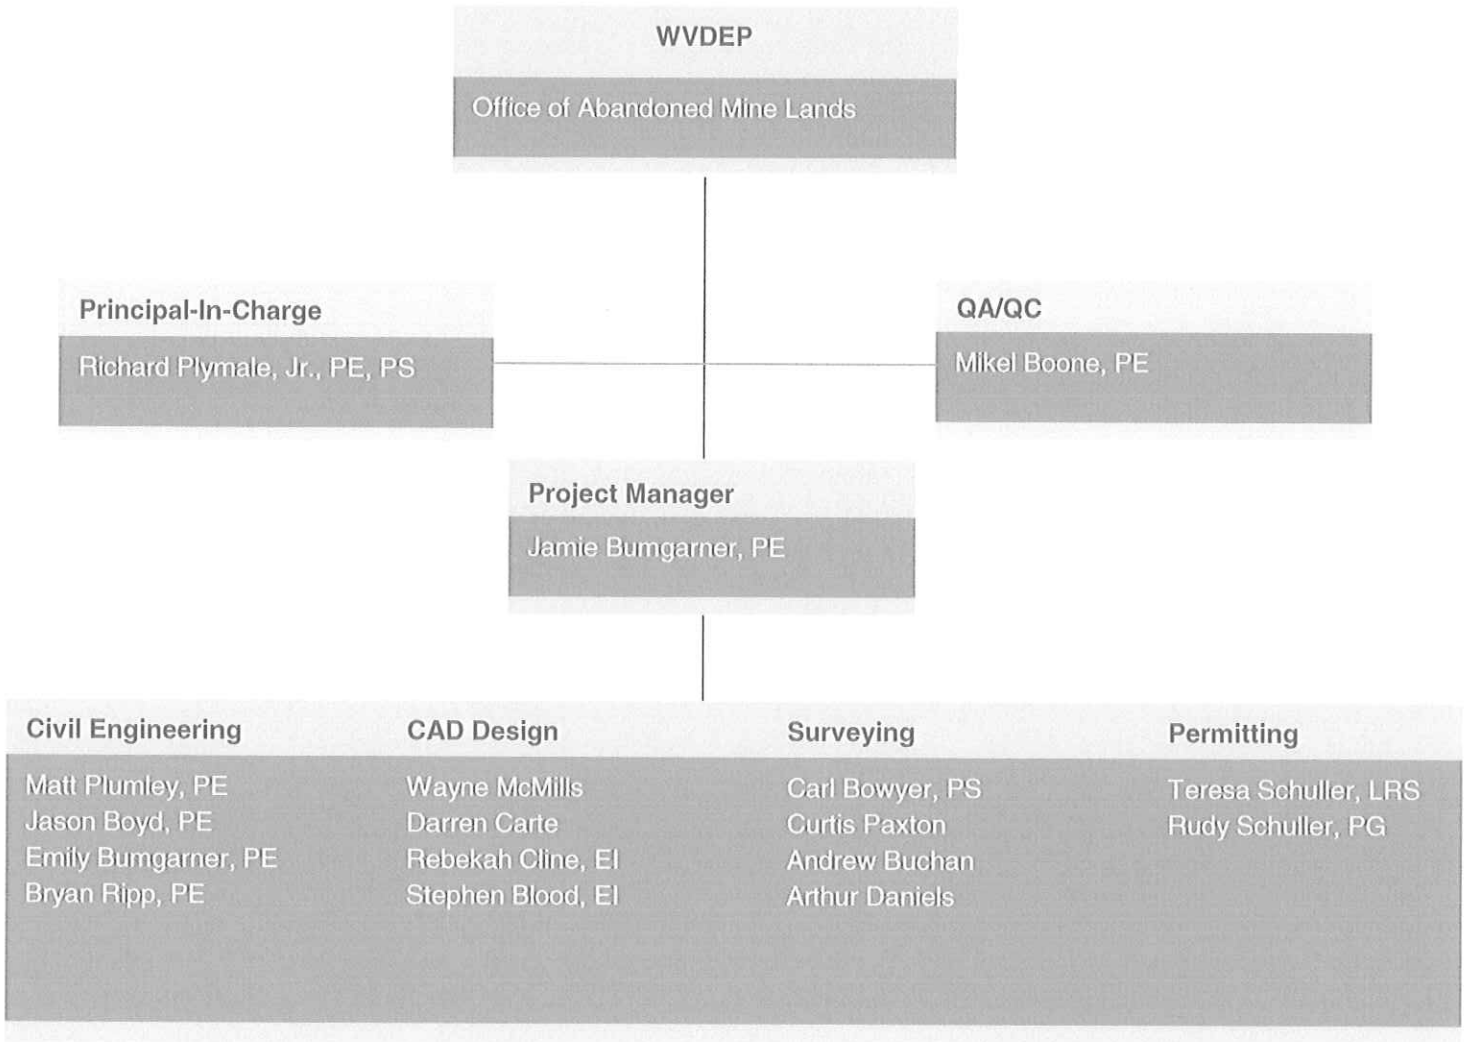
WVDEP

Office of Abandoned Mine Lands

Principal-In-Charge

Richard Plymale, Jr., PE, PS

QA/QC

Mikel Boone, PE

Project Manager

Jamie Bumgarner, PE

Civil Engineering

Matt Plumley, PE
Jason Boyd, PE
Emily Bumgarner, PE
Bryan Ripp, PE

CAD Design

Wayne McMills
Darren Carte
Rebekah Cline, EI
Stephen Blood, EI

Surveying

Carl Bowyer, PS
Curtis Paxton
Andrew Buchan
Arthur Daniels

Permitting

Teresa Schuller, LRS
Rudy Schuller, PG